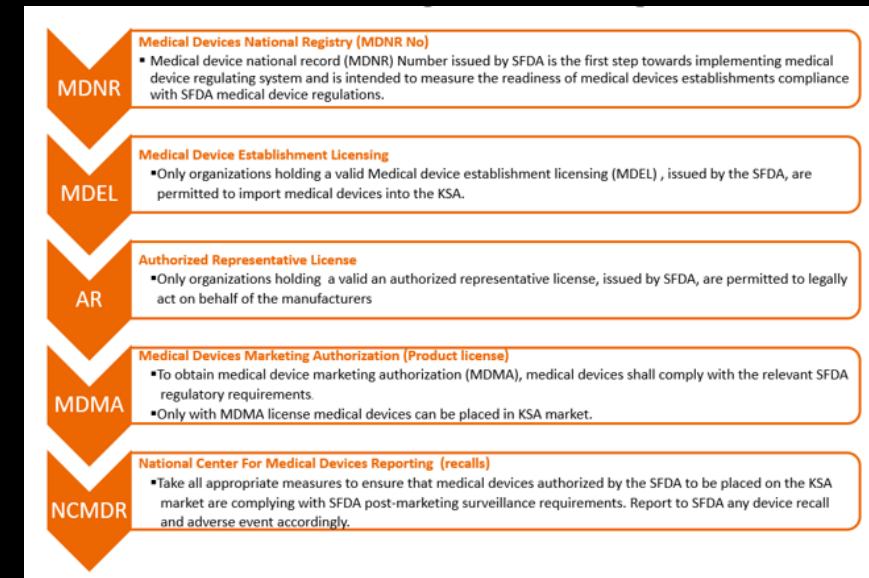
MDNR

Medical Devices National Registry (MDNR No)

▪Medical device national record (MDNR) Number issued by SFDA is the first step towards implementing medical device regulating system and is intended to measure the readiness of medical devices establishments compliance with SFDA medical device regulations.

MDEL

Medical Device Establishment Licensing

▪Only organizations holding a valid Medical device establishment licensing (MDEL) , issued by the SFDA, are permitted to import medical devices into the KSA.

AR

Authorized Representative License

▪Only organizations holding a valid an authorized representative license, issued by SFDA, are permitted to legally act on behalf of the manufacturers

MDMA

Medical Devices Marketing Authorization (Product license)

▪To obtain medical device marketing authorization (MDMA), medical devices shall comply with the relevant SFDA regulatory requirements.

▪Only with MDMA license medical devices can be placed in KSA market.

NCMDR

National Center For Medical Devices Reporting (recalls)

▪Take all appropriate measures to ensure that medical devices authorized by the SFDA to be placed on the KSA market are complying with SFDA post-marketing surveillance requirements. Report to SFDA any device recall and adverse event accordingly.